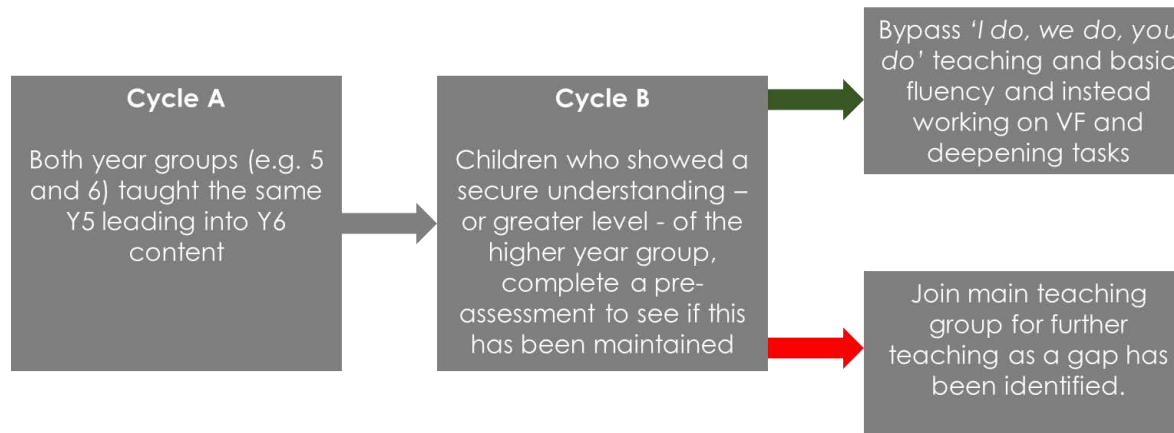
Cycle A

Both year groups (e.g. 5 and 6) taught the same Y5 leading into Y6 content

Cycle B

Children who showed a secure understanding – or greater level - of the higher year group, complete a pre-assessment to see if this has been maintained

Bypass *'I do, we do, you do'* teaching and basic fluency and instead working on VF and deepening tasks

Join main teaching group for further teaching as a gap has been identified.